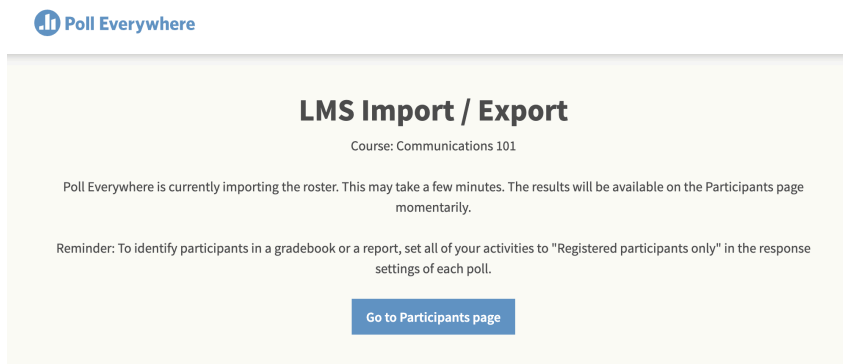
Poll Everywhere

LMS Import / Export

Course: Communications 101

Poll Everywhere is currently importing the roster. This may take a few minutes. The results will be available on the Participants page momentarily.

Reminder: To identify participants in a gradebook or a report, set all of your activities to "Registered participants only" in the response settings of each poll.

Go to Participants page